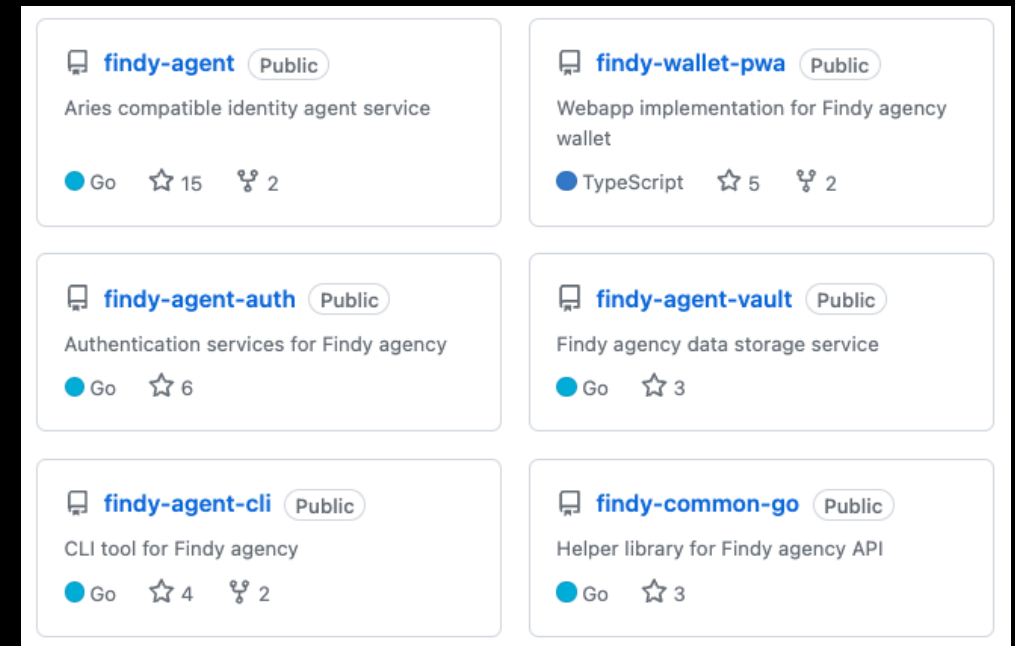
findy-agent Public
Aries compatible identity agent service
Go 15 2

findy-wallet-pwa Public
Webapp implementation for Findy agency wallet
TypeScript 5 2

findy-agent-auth Public
Authentication services for Findy agency
Go 6

findy-agent-vault Public
Findy agency data storage service
Go 3

findy-agent-cli Public
CLI tool for Findy agency
Go 4 2

findy-common-go Public
Helper library for Findy agency API
Go 3